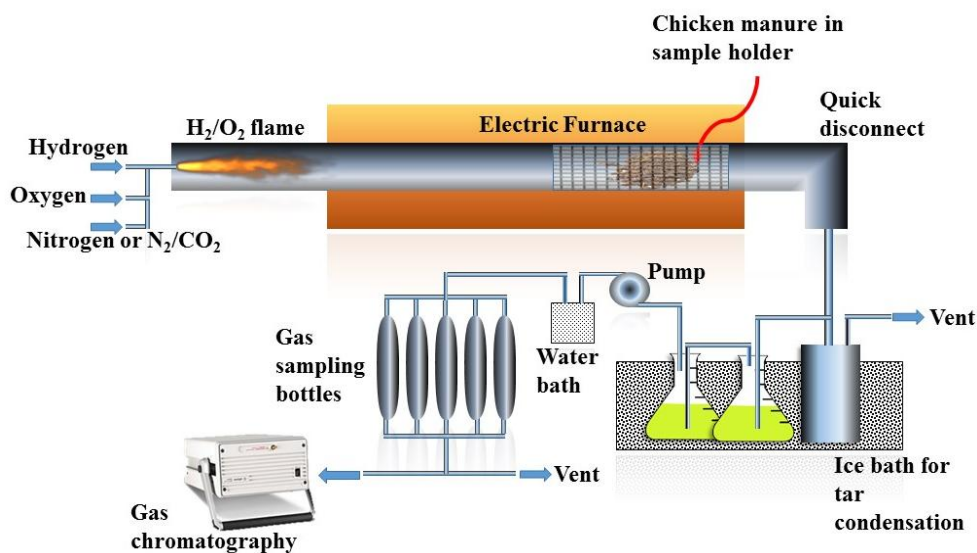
Chicken manure in sample holder

$H_2/O_2$ flame

Electric Furnace

Quick disconnect

Hydrogen

Oxygen

Nitrogen or $N_2/CO_2$

Pump

Vent

Gas sampling bottles

Water bath

Ice bath for tar condensation

Vent

Gas chromatography